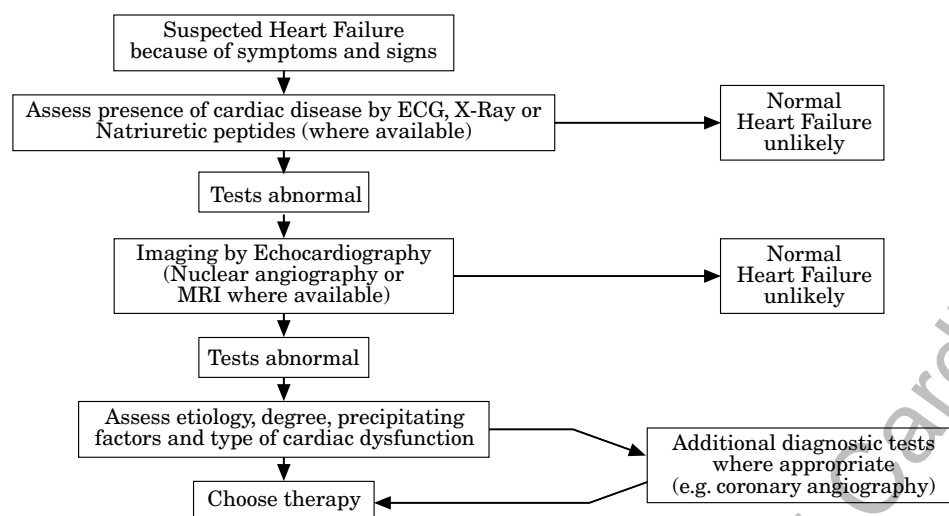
Suspected Heart Failure because of symptoms and signs

Assess presence of cardiac disease by ECG, X-Ray or Natriuretic peptides (where available)

Normal Heart Failure unlikely

Tests abnormal

Imaging by Echocardiography (Nuclear angiography or MRI where available)

Normal Heart Failure unlikely

Tests abnormal

Assess etiology, degree, precipitating factors and type of cardiac dysfunction

Additional diagnostic tests where appropriate (e.g. coronary angiography)

Choose therapy